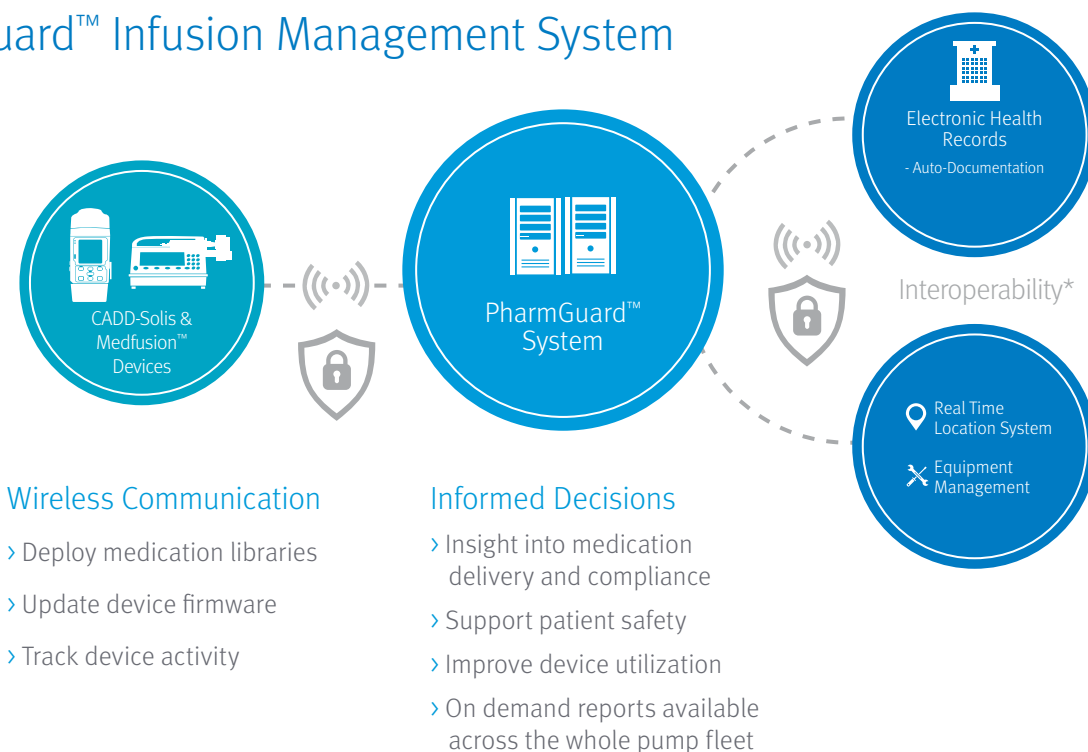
uard™ Infusion Management System

CADD-Solis & Medfusion™ Devices

PharmGuard™ System

Electronic Health Records
- Auto-Documentation

Interoperability*

Real Time Location System

Equipment Management

Wireless Communication
› Deploy medication libraries
› Update device firmware
› Track device activity

Informed Decisions
› Insight into medication delivery and compliance
› Support patient safety
› Improve device utilization
› On demand reports available across the whole pump fleet